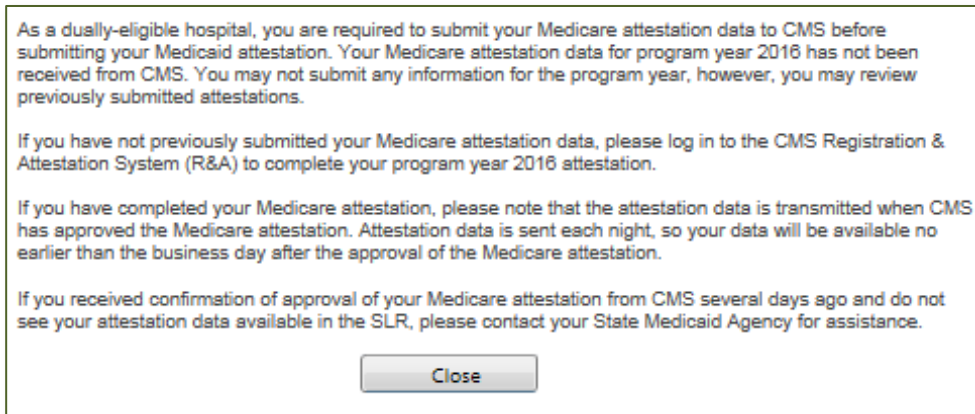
As a dually-eligible hospital, you are required to submit your Medicare attestation data to CMS before submitting your Medicaid attestation. Your Medicare attestation data for program year 2016 has not been received from CMS. You may not submit any information for the program year, however, you may review previously submitted attestations.

If you have not previously submitted your Medicare attestation data, please log in to the CMS Registration & Attestation System (R&A) to complete your program year 2016 attestation.

If you have completed your Medicare attestation, please note that the attestation data is transmitted when CMS has approved the Medicare attestation. Attestation data is sent each night, so your data will be available no earlier than the business day after the approval of the Medicare attestation.

If you received confirmation of approval of your Medicare attestation from CMS several days ago and do not see your attestation data available in the SLR, please contact your State Medicaid Agency for assistance.

Close